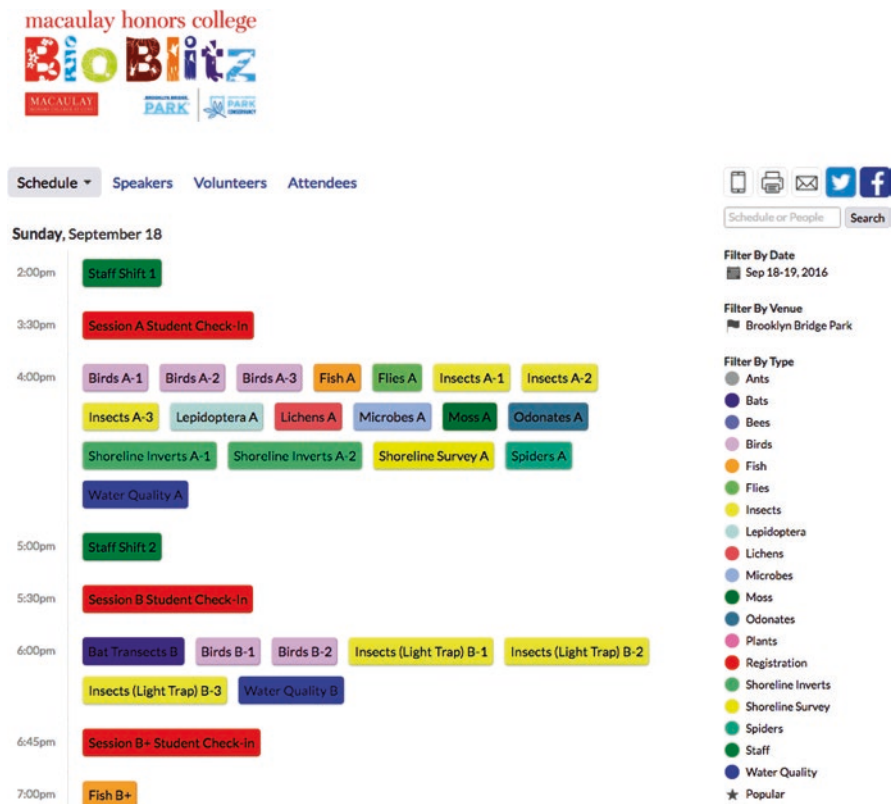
macaulay honors college
BioBlitz

MACAULAY

BROOKLYN BRIDGE PARK

PARK CONSERVANCY

Schedule ▾ Speakers Volunteers Attendees

Schedule or People Search

Sunday, September 18

2:00pm Staff Shift 1

3:30pm Session A Student Check-In

4:00pm Birds A-1 Birds A-2 Birds A-3 Fish A Flies A Insects A-1 Insects A-2 Insects A-3 Lepidoptera A Lichens A Microbes A Moss A Odonates A Shoreline Inverts A-1 Shoreline Inverts A-2 Shoreline Survey A Spiders A Water Quality A

5:00pm Staff Shift 2

5:30pm Session B Student Check-In

6:00pm Bat Transects B Birds B-1 Birds B-2 Insects (Light Trap) B-1 Insects (Light Trap) B-2 Insects (Light Trap) B-3 Water Quality B

6:45pm Session B+ Student Check-In

7:00pm Fish B+

Filter By Date
Sep 18-19, 2016

Filter By Venue
Brooklyn Bridge Park

Filter By Type
Ants
Bats
Bees
Birds
Fish
Flies
Insects
Lepidoptera
Lichens
Microbes
Moss
Odonates
Plants
Registration
Shoreline Inverts
Shoreline Survey
Spiders
Staff
Water Quality
★ Popular